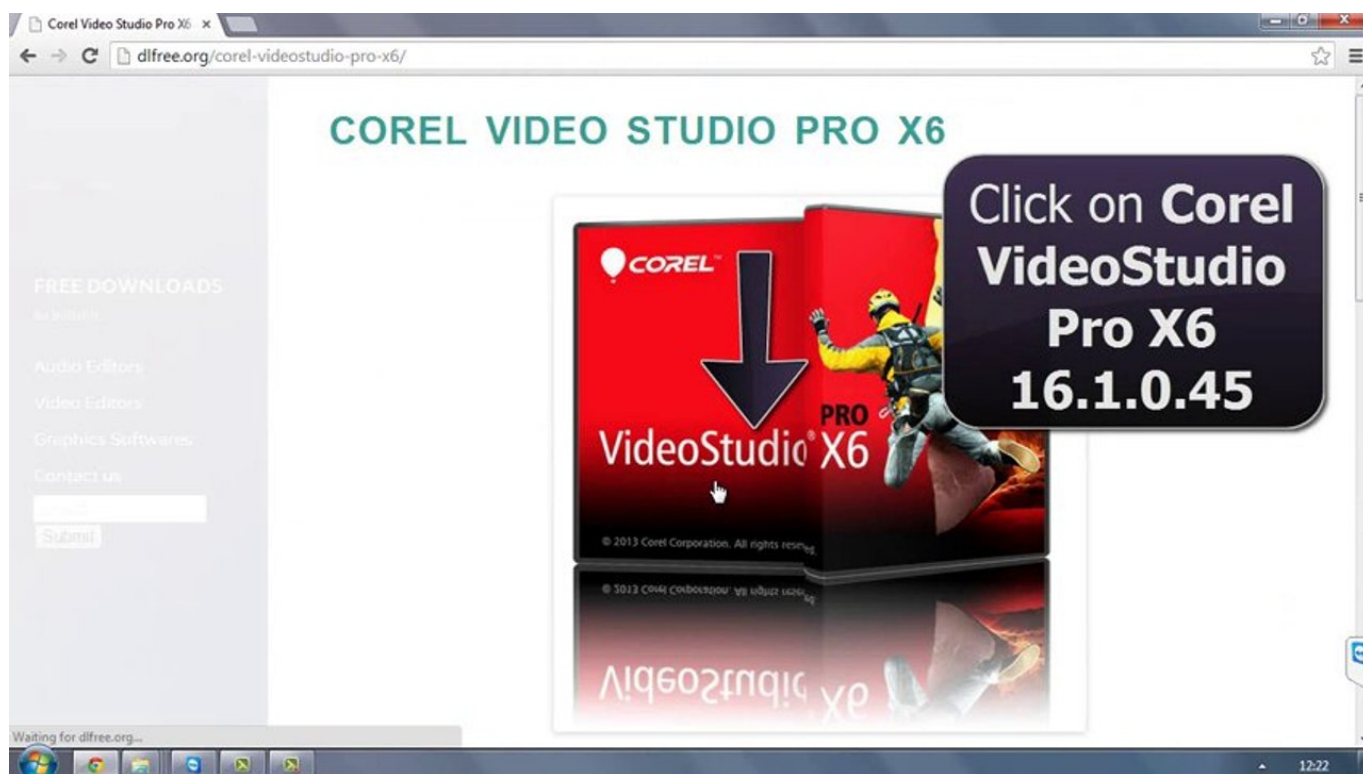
Corel Video Studio Pro X6 ×

dlfree.org/corel-videostudio-pro-x6/

FREE DOWNLOADS

Audio Editors

Video Editors

Graphics Softwares

Contact us

Submit

COREL VIDEO STUDIO PRO X6

Click on **Corel VideoStudio Pro X6 16.1.0.45**

COREL

PRO

VideoStudio X6

© 2013 Corel Corporation. All rights reserved.

© 2013 Corel Corporation. All rights reserved.

VideoStudio X6

Waiting for dlfree.org...

12:22